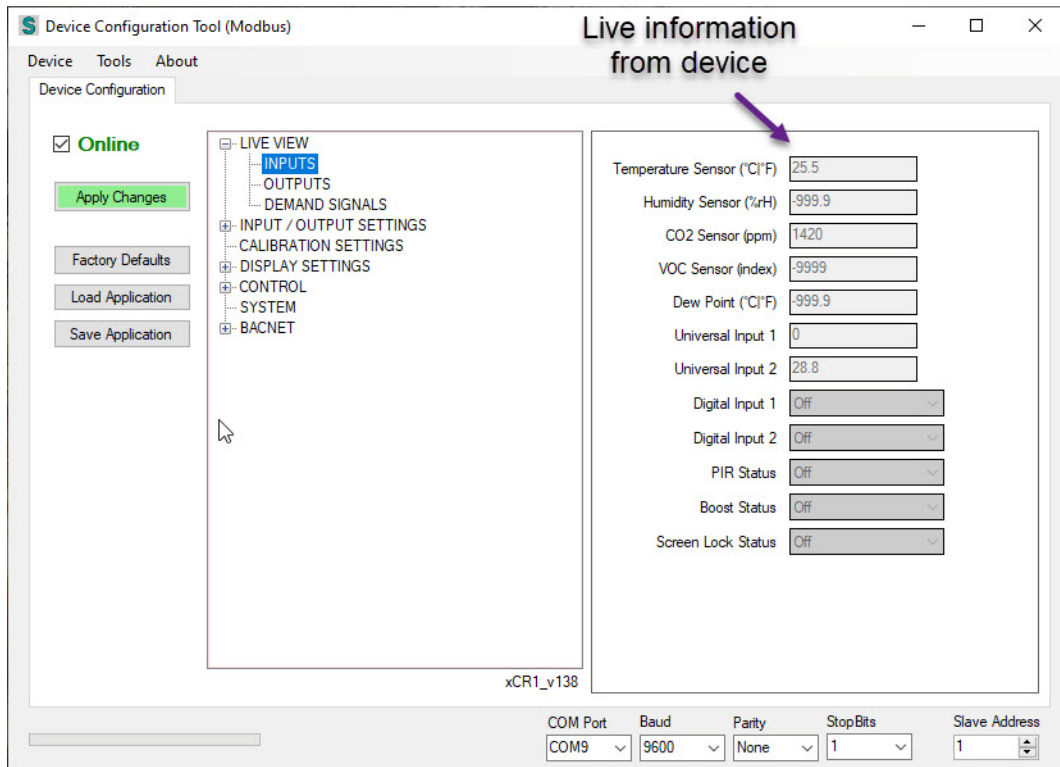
S Device Configuration Tool (Modbus)

Live information from device

Device Tools About

Device Configuration

☑ Online

Apply Changes

Factory Defaults

Load Application

Save Application

LIVE VIEW
INPUTS
OUTPUTS
DEMAND SIGNALS
INPUT / OUTPUT SETTINGS
CALIBRATION SETTINGS
DISPLAY SETTINGS
CONTROL
SYSTEM
BACNET

xCR1_v138

Temperature Sensor (°C|°F) 25.5
Humidity Sensor (%rH) -999.9
CO2 Sensor (ppm) 1420
VOC Sensor (index) -9999
Dew Point (°C|°F) -999.9
Universal Input 1 0
Universal Input 2 28.8
Digital Input 1 Off
Digital Input 2 Off
PIR Status Off
Boost Status Off
Screen Lock Status Off

COM Port COM9
Baud 9600
Parity None
StopBits 1
Slave Address 1